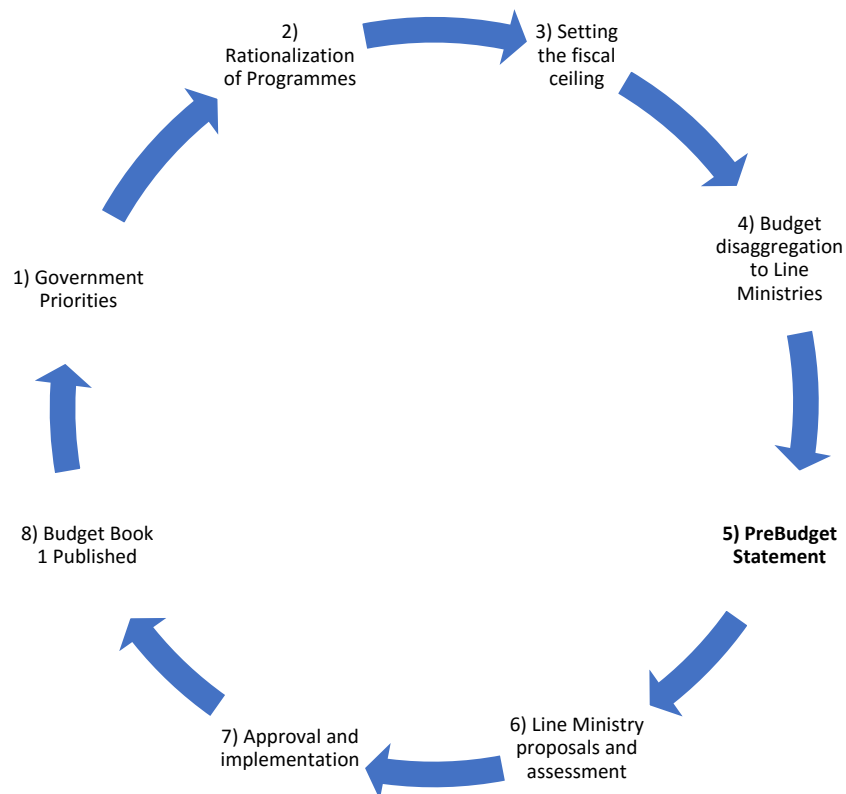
2) Rationalization of Programmes

3) Setting the fiscal ceiling

4) Budget disaggregation to Line Ministries

5) PreBudget Statement

6) Line Ministry proposals and assessment

7) Approval and implementation

8) Budget Book 1 Published

1) Government Priorities